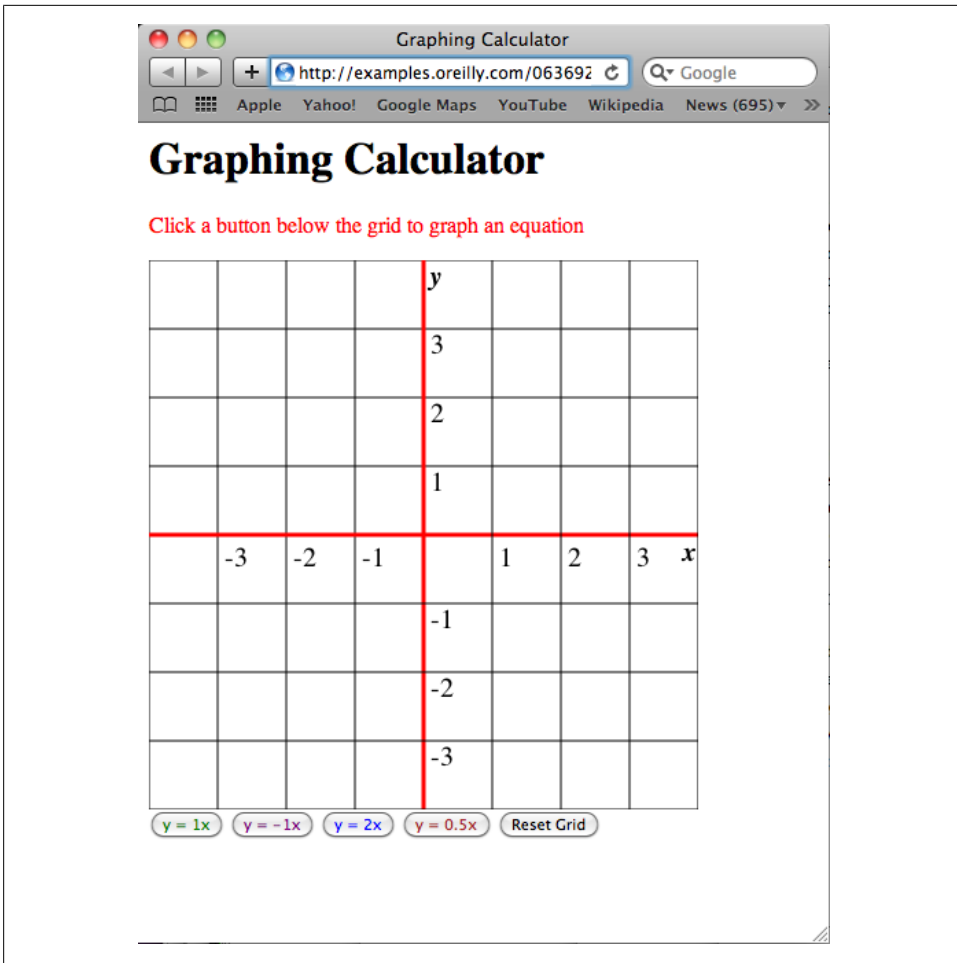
Graphing Calculator

http://examples.oreilly.com/063692

Google

Apple Yahoo! Google Maps YouTube Wikipedia News (695)

Graphing Calculator

Click a button below the grid to graph an equation

y

3

2

1

-3 -2 -1 1 2 3 x

-1

-2

-3

y = 1x y = −1x y = 2x y = 0.5x Reset Grid